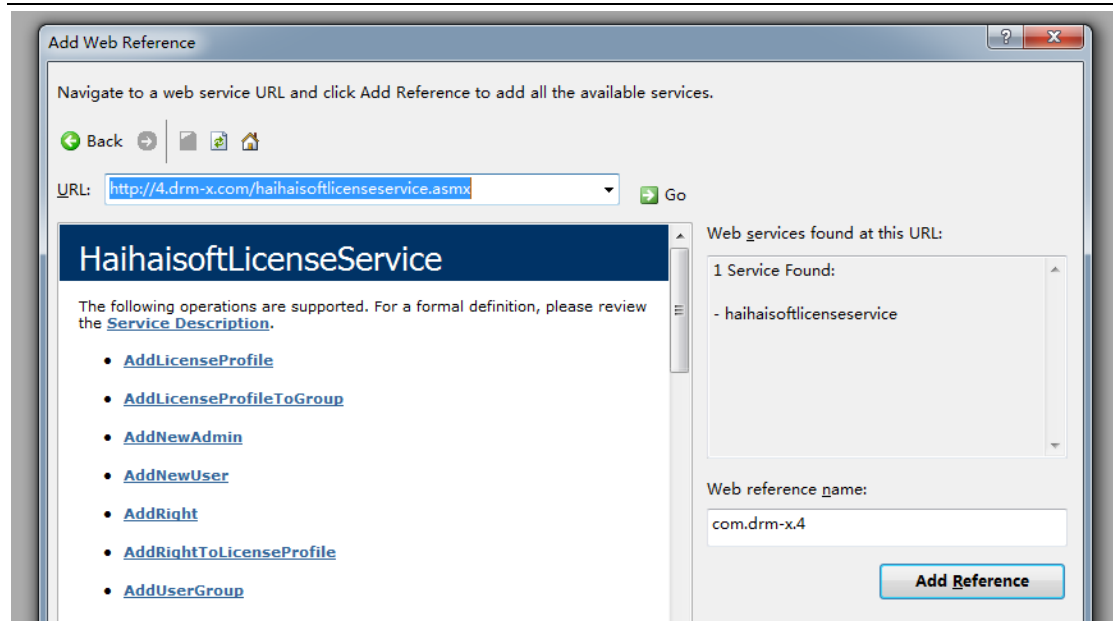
Add Web Reference

?

Navigate to a web service URL and click Add Reference to add all the available services.

Back

URL: http://4.drm-x.com/haihaisoftlicenseservice.asmx

Go

HaihaisoftLicenseService

The following operations are supported. For a formal definition, please review the Service Description.

- AddLicenseProfile
- AddLicenseProfileToGroup
- AddNewAdmin
- AddNewUser
- AddRight
- AddRightToLicenseProfile
- AddUserGroup

Web services found at this URL:

1 Service Found:

- haihaisoftlicenseservice

Web reference name:

com.drm-x.4

Add Reference